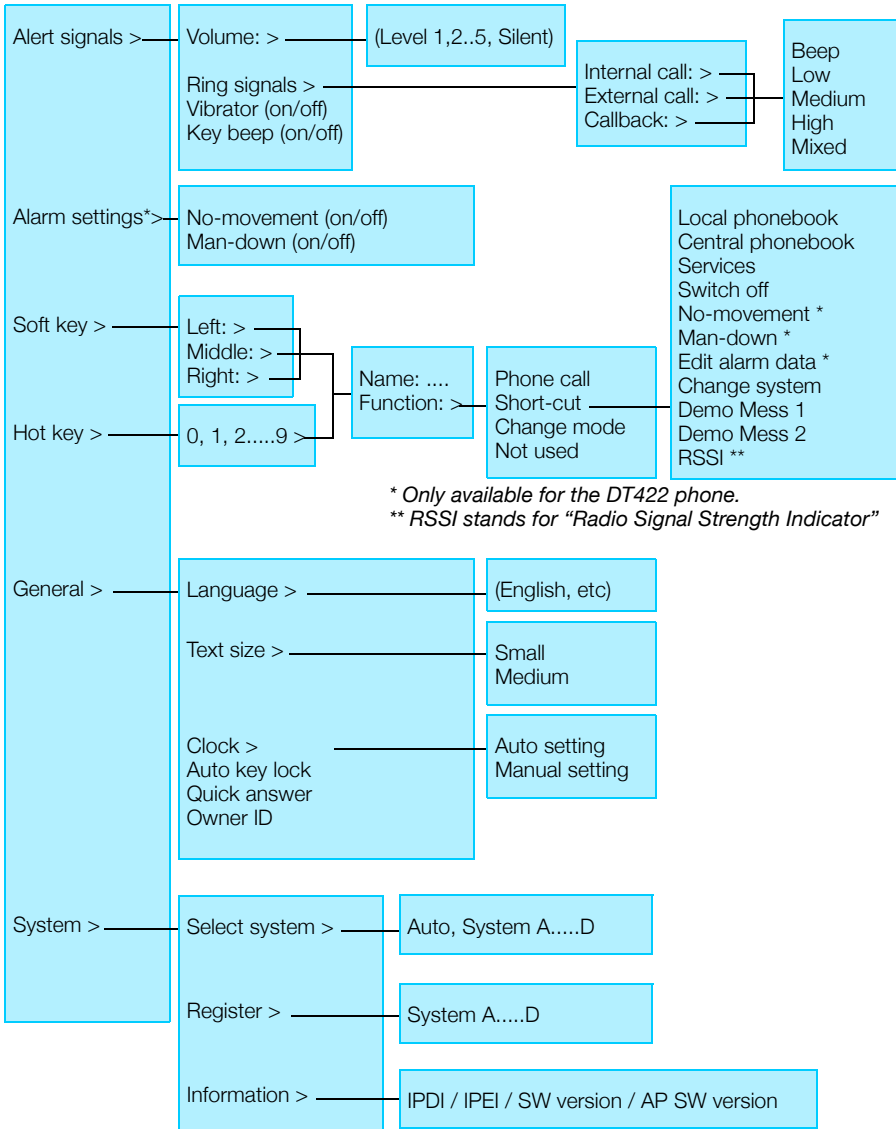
Alert signals >
Alarm settings*>
Soft key >
Hot key >
General >
System >

Volume: >
Ring signals >
Vibrator (on/off)
Key beep (on/off)

(Level 1,2..5, Silent)

Internal call: >
External call: >
Callback: >

Beep
Low
Medium
High
Mixed

No-movement (on/off)
Man-down (on/off)

Left: >
Middle: >
Right: >

0, 1, 2.....9 >

Name: ....
Function: >

Phone call
Short-cut
Change mode
Not used

Local phonebook
Central phonebook
Services
Switch off
No-movement *
Man-down *
Edit alarm data *
Change system
Demo Mess 1
Demo Mess 2
RSSI **

* Only available for the DT422 phone.
** RSSI stands for “Radio Signal Strength Indicator”

Language >
Text size >
Clock >
Auto key lock
Quick answer
Owner ID

(English, etc)

Small
Medium

Auto setting
Manual setting

Select system >
Register >
Information >

Auto, System A.....D

System A.....D

IPDI / IPEI / SW version / AP SW version